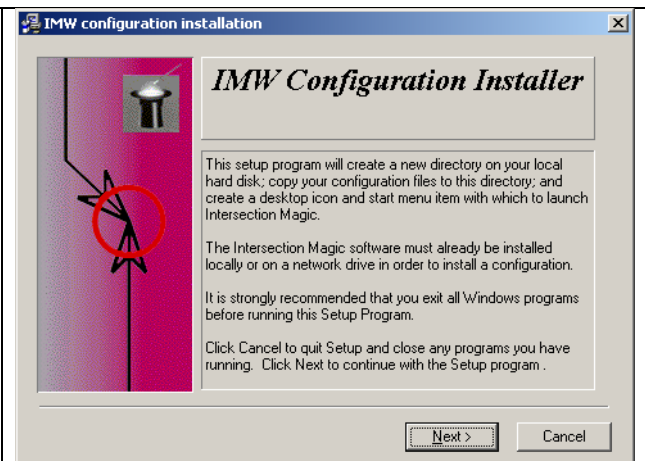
IMW configuration installation

IMW Configuration Installer

This setup program will create a new directory on your local hard disk; copy your configuration files to this directory; and create a desktop icon and start menu item with which to launch Intersection Magic.

The Intersection Magic software must already be installed locally or on a network drive in order to install a configuration.

It is strongly recommended that you exit all Windows programs before running this Setup Program.

Click Cancel to quit Setup and close any programs you have running. Click Next to continue with the Setup program .

Next >
Cancel